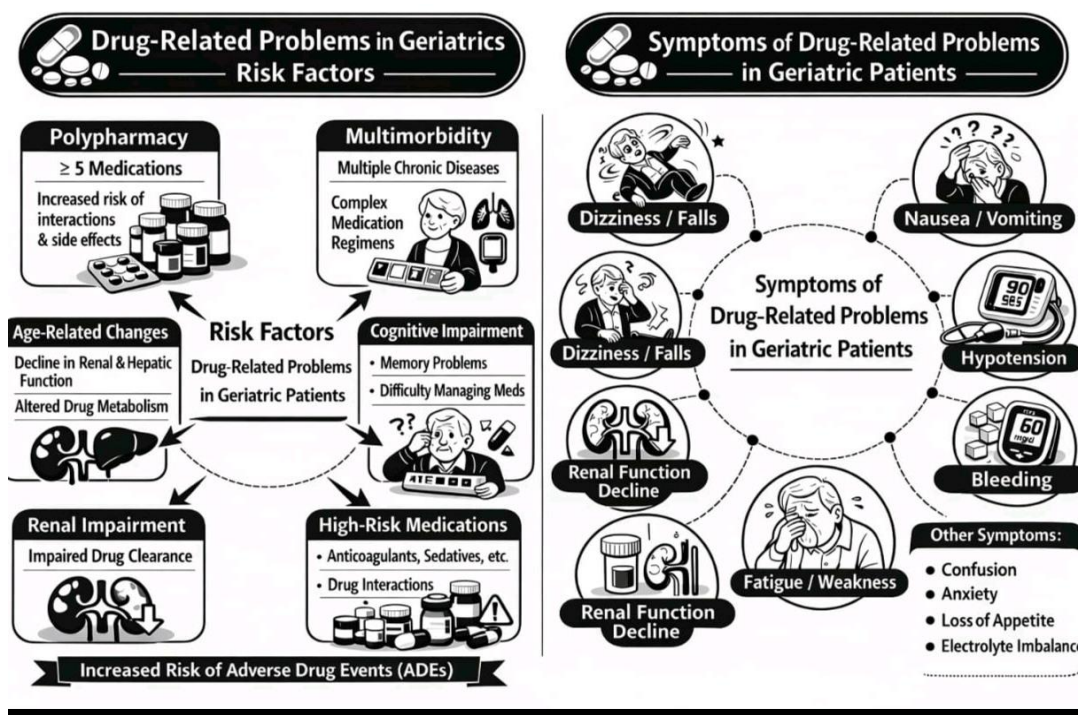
Drug-Related Problems in Geriatrics
Risk Factors

Polypharmacy
≥ 5 Medications
Increased risk of interactions & side effects

Multimorbidity
Multiple Chronic Diseases
Complex Medication Regimens

Age-Related Changes
Decline in Renal & Hepatic Function
Altered Drug Metabolism

Risk Factors
Drug-Related Problems in Geriatric Patients

Cognitive Impairment
• Memory Problems
• Difficulty Managing Meds

??

AEE

Renal Impairment
Impaired Drug Clearance

High-Risk Medications
• Anticoagulants, Sedatives, etc.
• Drug Interactions

Increased Risk of Adverse Drug Events (ADEs)

Symptoms of Drug-Related Problems in Geriatric Patients

Dizziness / Falls

?? ??

Nausea / Vomiting

?

Symptoms of Drug-Related Problems in Geriatric Patients

Dizziness / Falls

90
585

Hypotension

60
mg/dl

Bleeding

Renal Function Decline

Fatigue / Weakness

Renal Function Decline

Other Symptoms:
• Confusion
• Anxiety
• Loss of Appetite
• Electrolyte Imbalanc